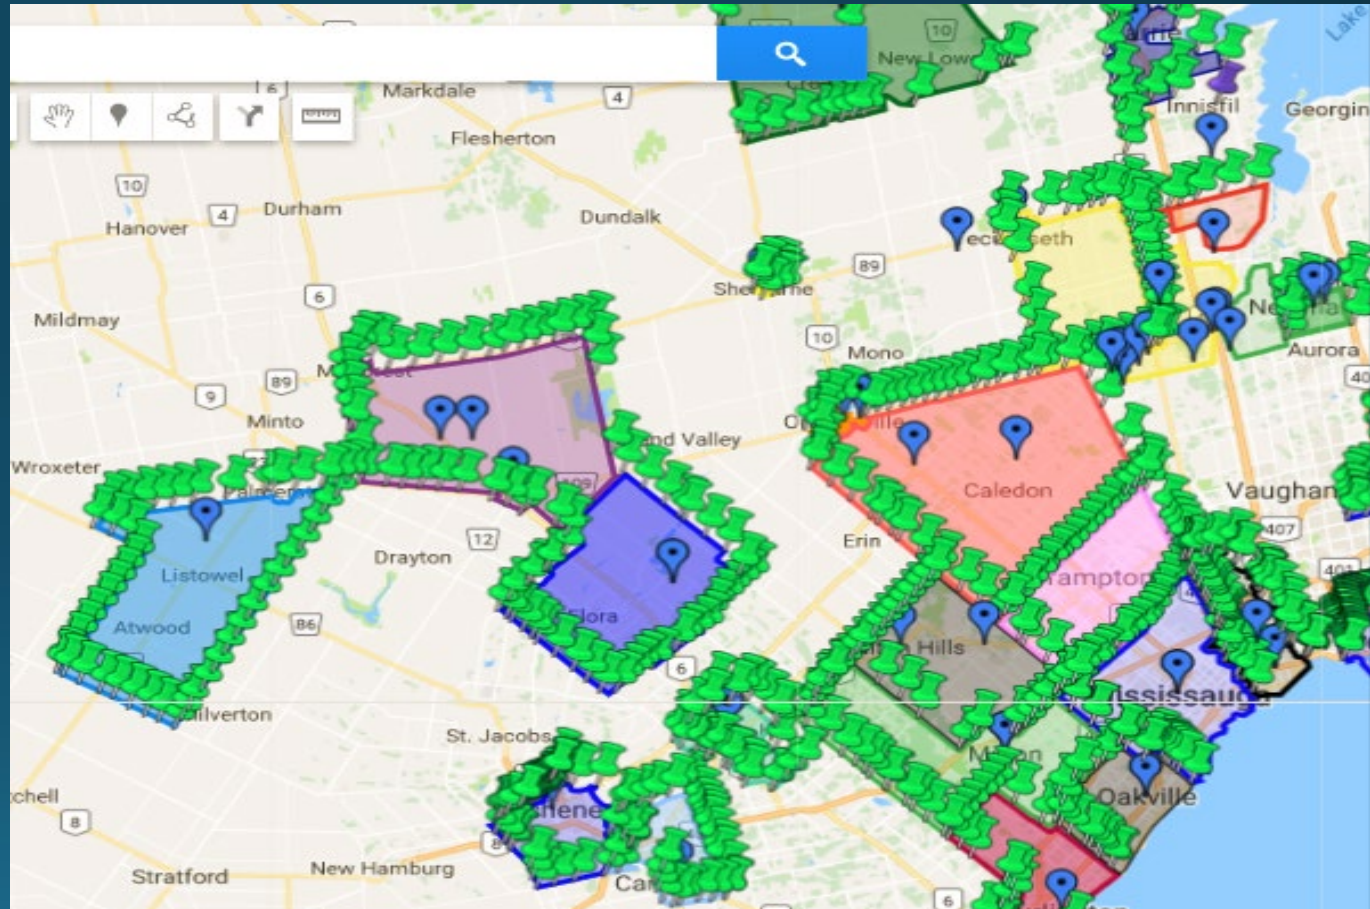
Markdale
4
Flesherton
10
New Lowe
Innisfil
Georgin
Lake
10
Hanover
4
Durham
Dundalk
6
89
Mildmay
89
M
9
Minto
10
Mono
Aurora
Wroxeter
nd Valley
Caledon
Vaughan
Listowel
Drayton
12
Erin
407
Atwood
86
Elora
rampton
Hills
6
Ilverton
St. Jacobs
issisauga
chell
8
Oakville
Stratford
New Hamburg
Ca
6